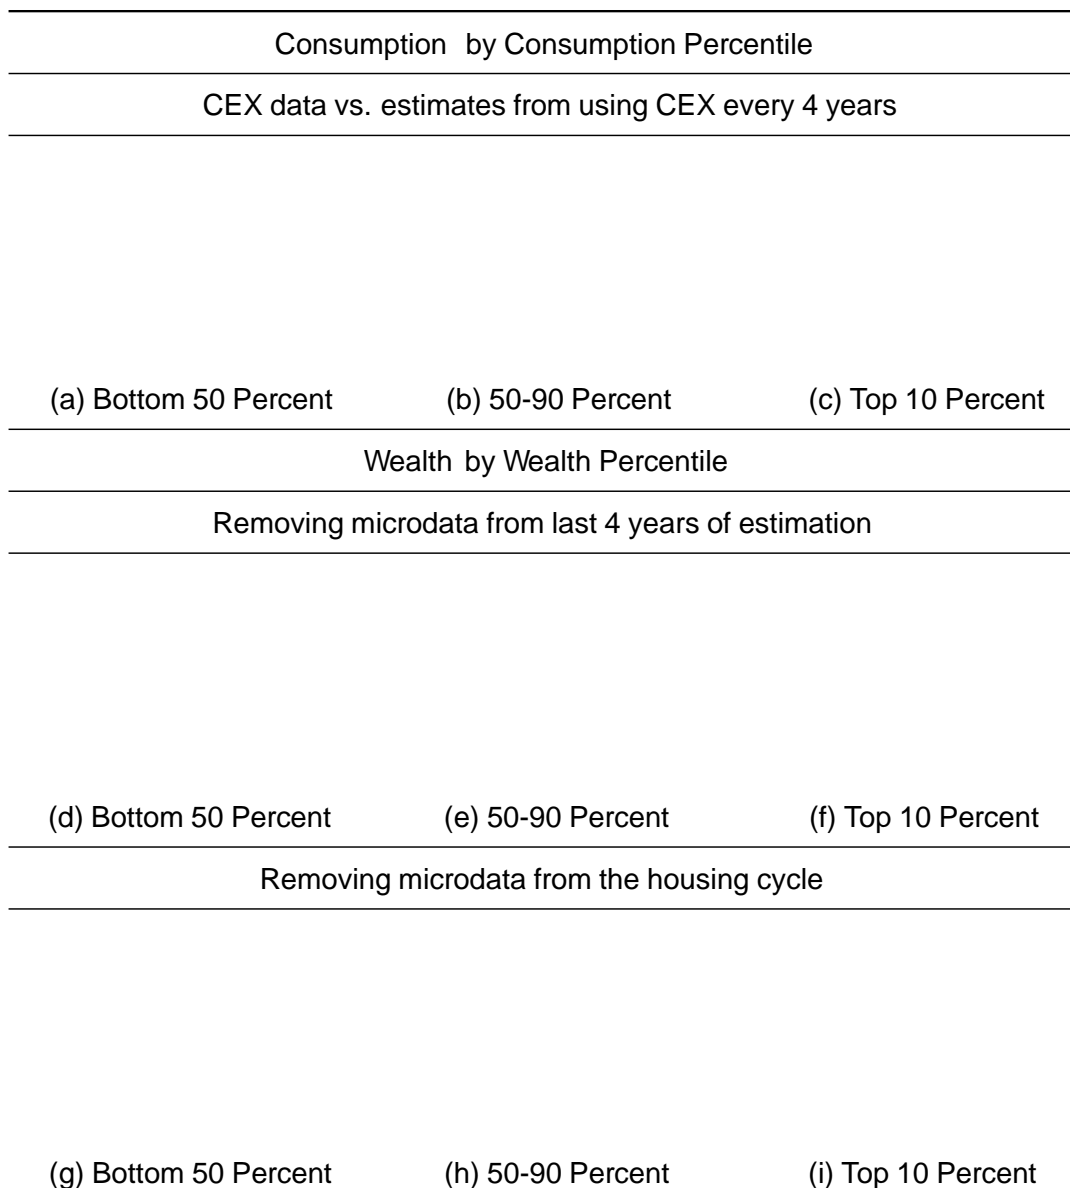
Consumption by Consumption Percentile

CEX data vs. estimates from using CEX every 4 years

(a) Bottom 50 Percent
(b) 50-90 Percent
(c) Top 10 Percent

Wealth by Wealth Percentile

Removing microdata from last 4 years of estimation

(d) Bottom 50 Percent
(e) 50-90 Percent
(f) Top 10 Percent

Removing microdata from the housing cycle

(g) Bottom 50 Percent
(h) 50-90 Percent
(i) Top 10 Percent